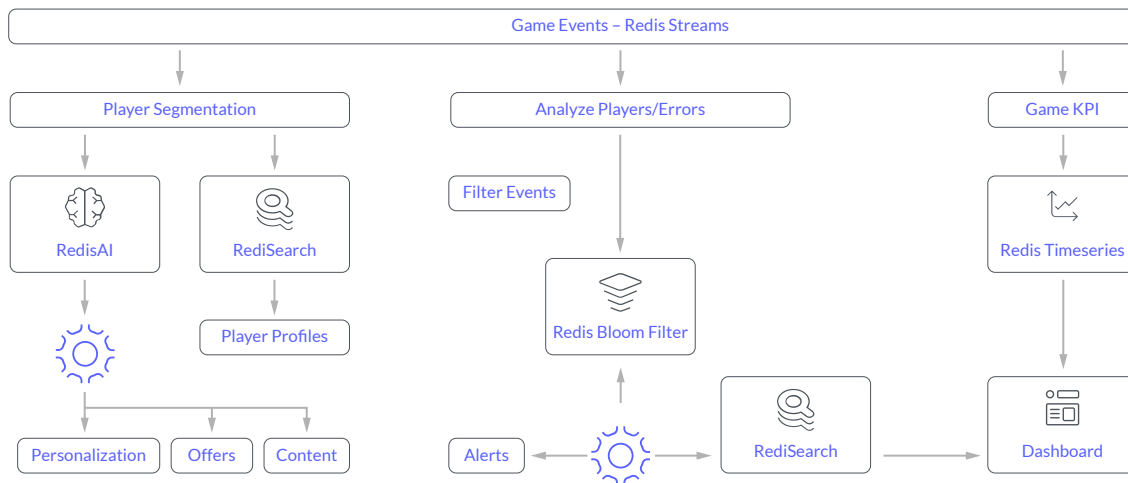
Game Events – Redis Streams

Player Segmentation

Analyze Players/Errors

Game KPI

RedisAI

RediSearch

Filter Events

Redis Timeseries

Player Profiles

Redis Bloom Filter

RediSearch

Dashboard

Personalization

Offers

Content

Alerts